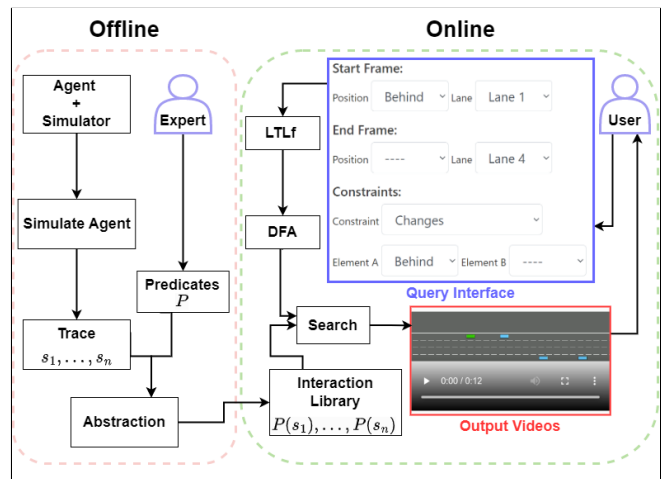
Offline

Online

Agent
+
Simulator

Expert

Simulate Agent

Predicates
$P$

Trace
$s_1, \ldots, s_n$

Abstraction

Start Frame:
Position Behind Lane Lane 1
End Frame:
Position ---- Lane Lane 4
Constraints:
Constraint Changes
Element A Behind Element B ----

Query Interface

LTLf

DFA

Search

Interaction
Library
$P(s_1), \ldots, P(s_n)$

User

0:00 / 0:12

Output Videos